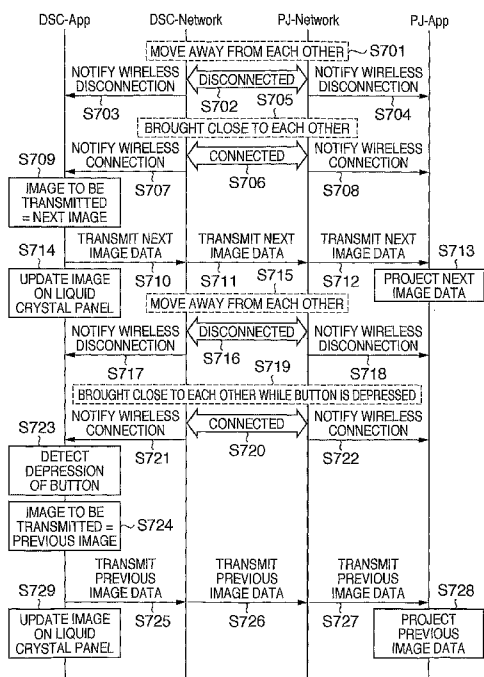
DSC-App
DSC-Network
PJ-Network
PJ-App

MOVE AWAY FROM EACH OTHER
S701

NOTIFY WIRELESS DISCONNECTION
DISCONNECTED
NOTIFY WIRELESS DISCONNECTION
S703
S702
S705
S704

BROUGHT CLOSE TO EACH OTHER

S709
NOTIFY WIRELESS CONNECTION
CONNECTED
NOTIFY WIRELESS CONNECTION
S707
S706
S708

IMAGE TO BE TRANSMITTED = NEXT IMAGE

S714
TRANSMIT NEXT IMAGE DATA
TRANSMIT NEXT IMAGE DATA
TRANSMIT NEXT IMAGE DATA
S713

UPDATE IMAGE ON LIQUID CRYSTAL PANEL
S710
S711
S715
S712
PROJECT NEXT IMAGE DATA

MOVE AWAY FROM EACH OTHER

NOTIFY WIRELESS DISCONNECTION
DISCONNECTED
NOTIFY WIRELESS DISCONNECTION
S717
S716
S719
S718

BROUGHT CLOSE TO EACH OTHER WHILE BUTTON IS DEPRESSED

S723
NOTIFY WIRELESS CONNECTION
CONNECTED
NOTIFY WIRELESS CONNECTION

DETECT DEPRESSION OF BUTTON
S721
S720
S722

IMAGE TO BE TRANSMITTED = PREVIOUS IMAGE
S724

TRANSMIT PREVIOUS IMAGE DATA
TRANSMIT PREVIOUS IMAGE DATA
TRANSMIT PREVIOUS IMAGE DATA
S729
S728

UPDATE IMAGE ON LIQUID CRYSTAL PANEL
S725
S726
S727
PROJECT PREVIOUS IMAGE DATA